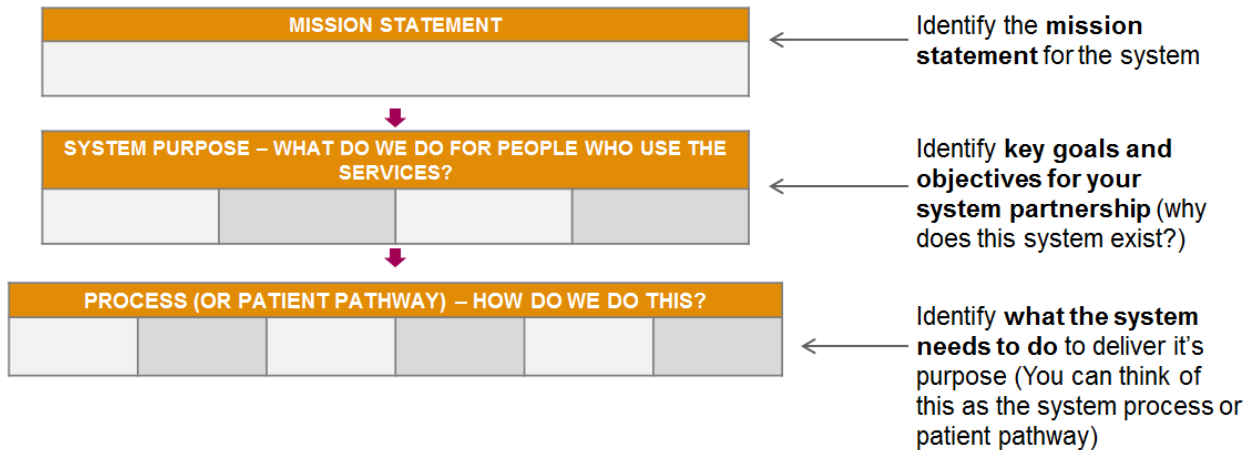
MISSION STATEMENT

Identify the **mission statement** for the system

SYSTEM PURPOSE – WHAT DO WE DO FOR PEOPLE WHO USE THE SERVICES?

Identify **key goals and objectives for your system partnership** (why does this system exist?)

PROCESS (OR PATIENT PATHWAY) – HOW DO WE DO THIS?

Identify **what the system needs to do** to deliver it's purpose (You can think of this as the system process or patient pathway)